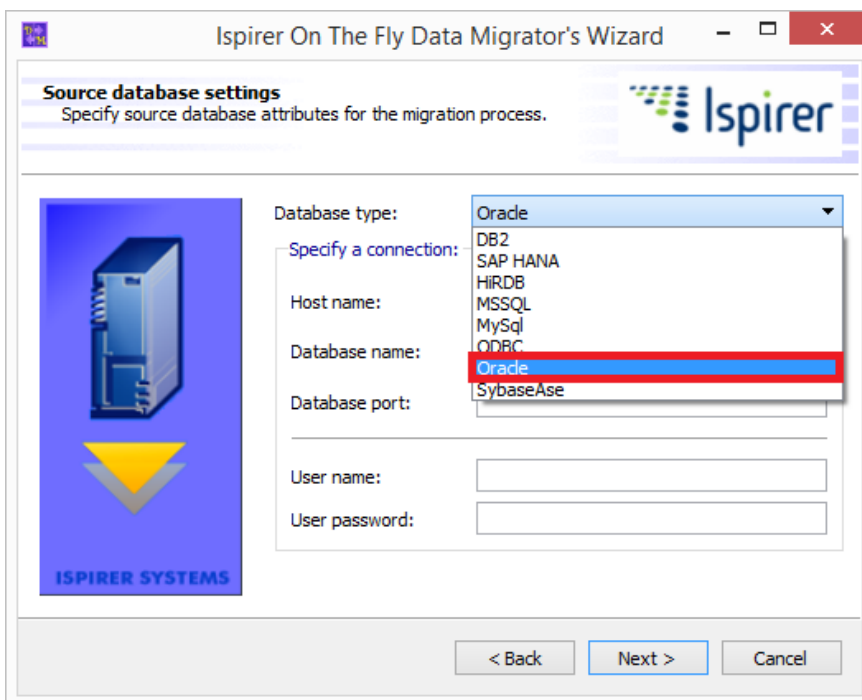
Ispirer On The Fly Data Migrator's Wizard

Source database settings
Specify source database attributes for the migration process.

Ispirer

ISPIRER SYSTEMS

Database type: Oracle

Specify a connection:

DB2
SAP HANA
HiRDB
MSSQL
MySql
ODBC
Oracle
SybaseAse

Host name:

Database name:

Database port:

User name:

User password:

< Back
Next >
Cancel